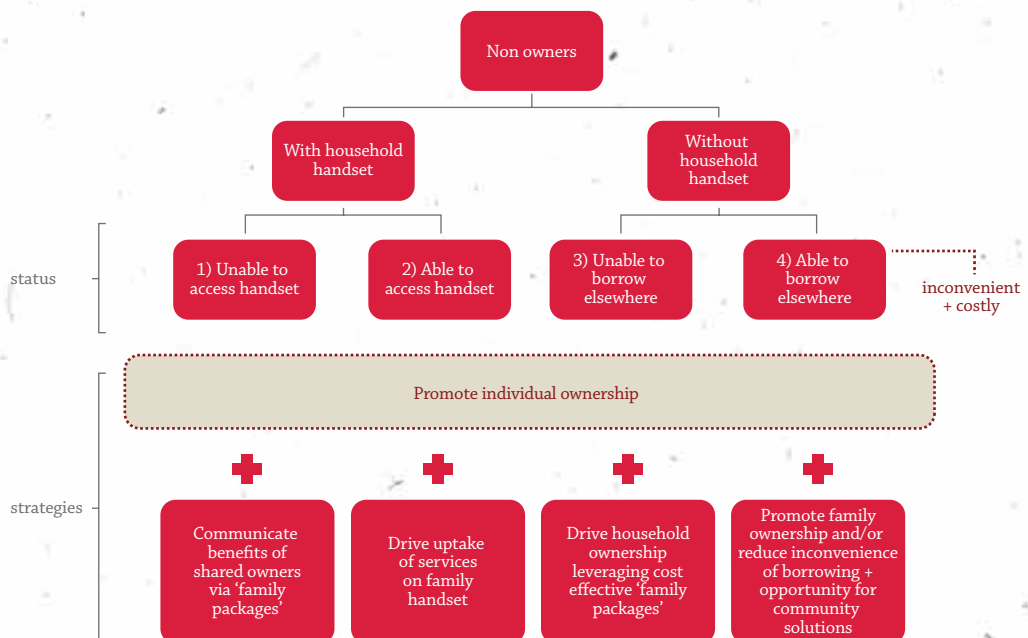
Non owners

With household handset

Without household handset

status

1) Unable to access handset

2) Able to access handset

3) Unable to borrow elsewhere

4) Able to borrow elsewhere

inconvenient + costly

Promote individual ownership

strategies

Communicate benefits of shared owners via ‘family packages’

Drive uptake of services on family handset

Drive household ownership leveraging cost effective ‘family packages’

Promote family ownership and/or reduce inconvenience of borrowing + opportunity for community solutions